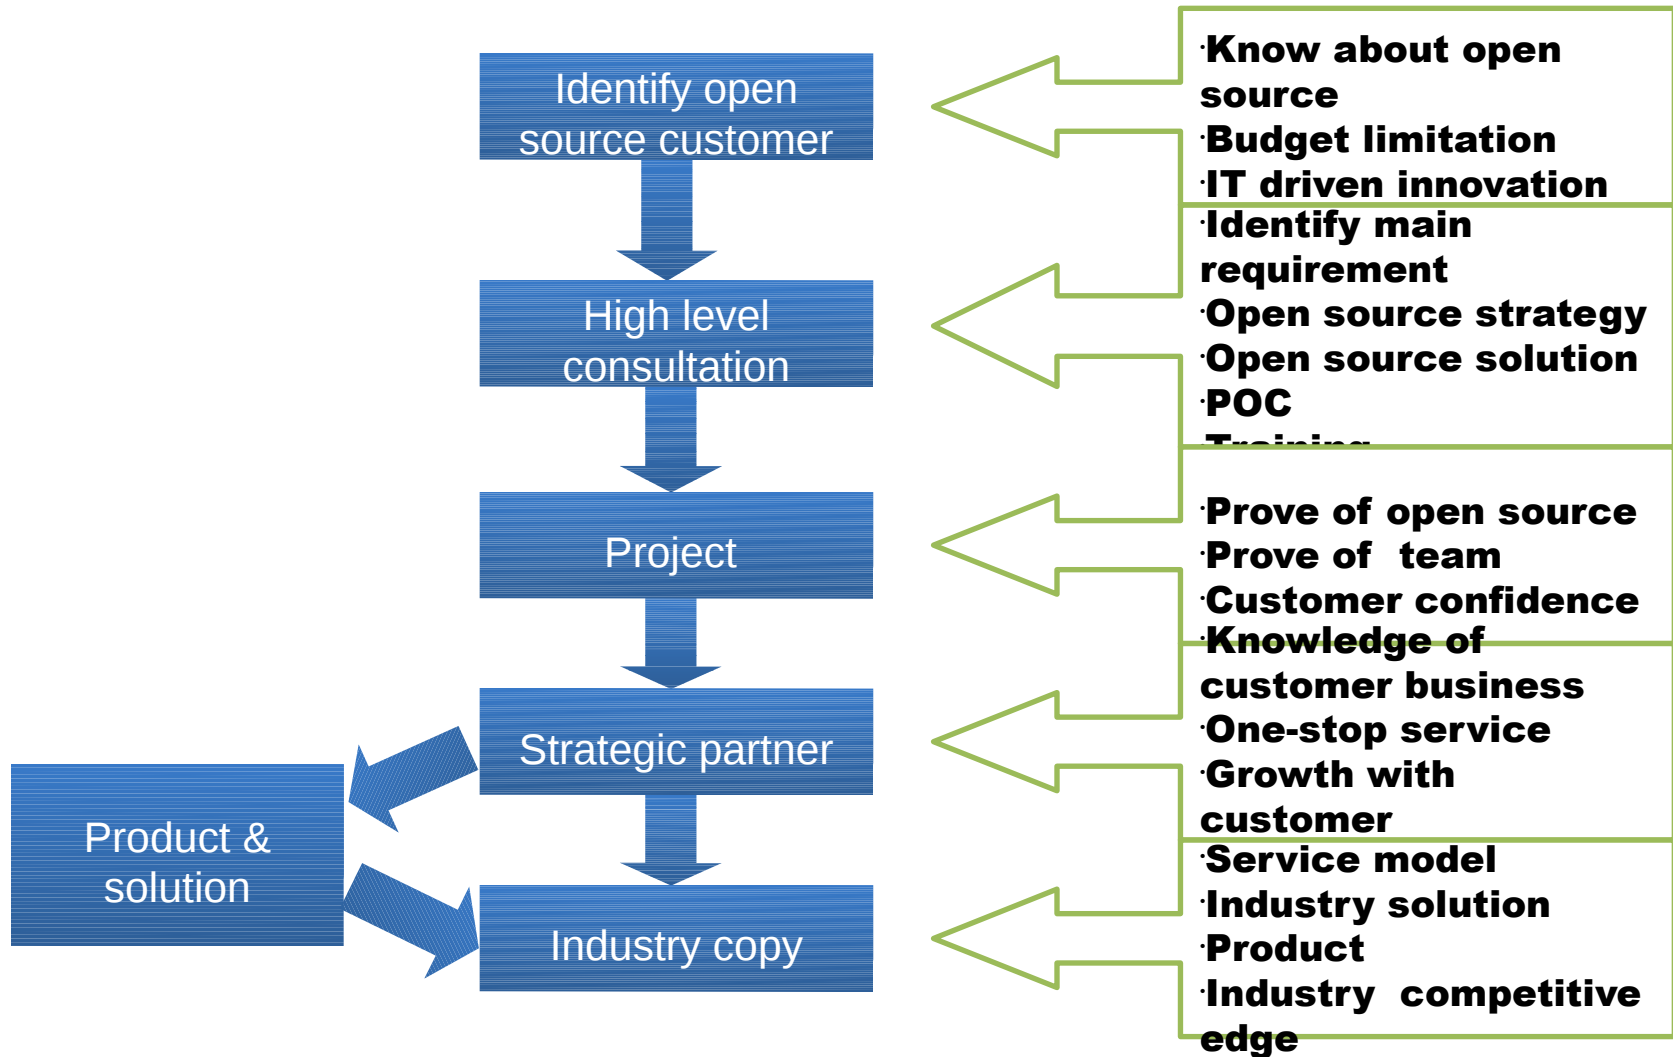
Identify open source customer

High level consultation

Project

Strategic partner

Industry copy

Product & solution

·Know about open source
·Budget limitation
·IT driven innovation

·Identify main requirement
·Open source strategy
·Open source solution
·POC
·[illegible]

·Prove of open source
·Prove of team
·Customer confidence

·Knowledge of customer business
·One-stop service
·Growth with customer

·Service model
·Industry solution
·Product
·Industry competitive edge